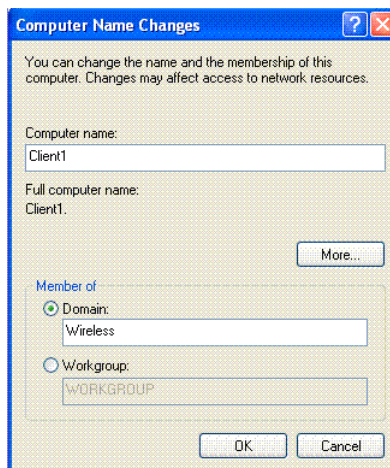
Computer Name Changes

You can change the name and the membership of this computer. Changes may affect access to network resources.

Computer name:
Client1

Full computer name:
Client1.

More...

Member of
Domain:
Wireless

Workgroup:
WORKGROUP

OK
Cancel